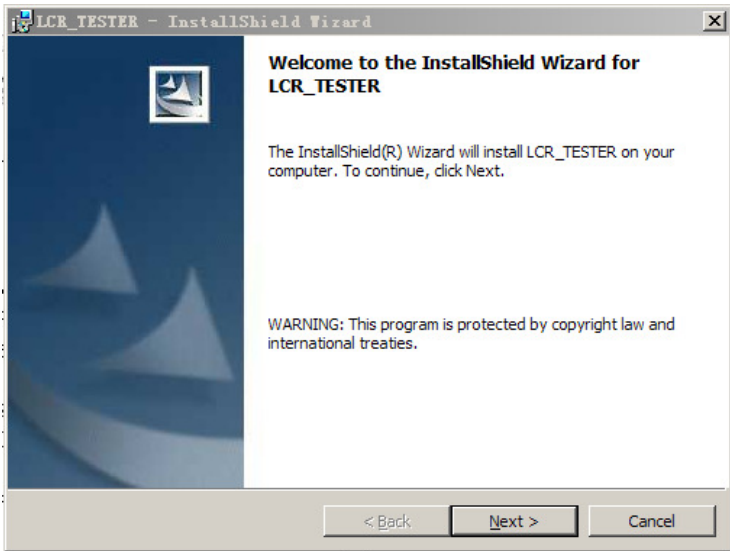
LCR_TESTER - InstallShield Wizard

×

Welcome to the InstallShield Wizard for LCR_TESTER

The InstallShield(R) Wizard will install LCR_TESTER on your computer. To continue, click Next.

WARNING: This program is protected by copyright law and international treaties.

< Back

Next >

Cancel